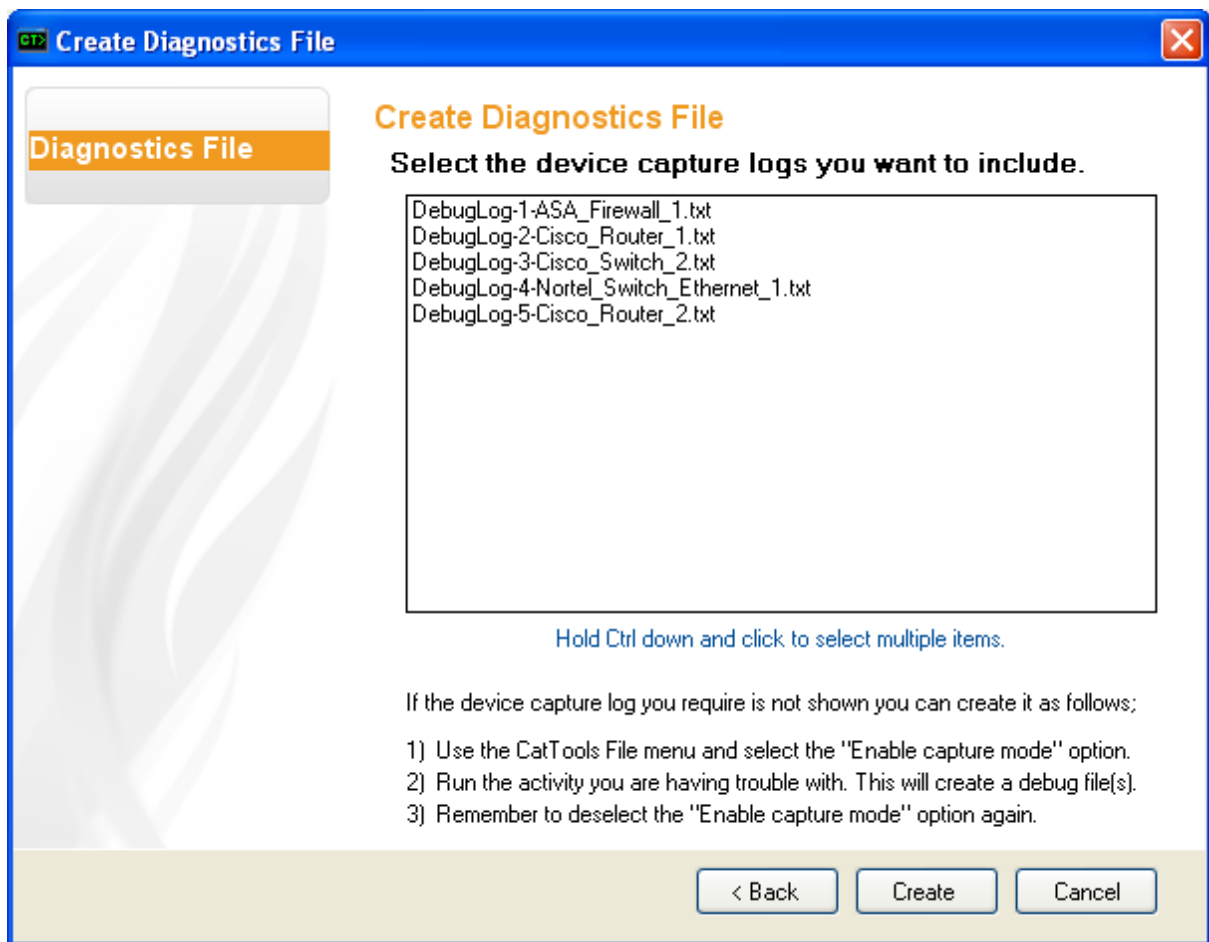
CT> Create Diagnostics File

Diagnostics File

Create Diagnostics File

Select the device capture logs you want to include.

DebugLog-1-ASA_Firewall_1.txt
DebugLog-2-Cisco_Router_1.txt
DebugLog-3-Cisco_Switch_2.txt
DebugLog-4-Nortel_Switch_Ethernet_1.txt
DebugLog-5-Cisco_Router_2.txt

Hold Ctrl down and click to select multiple items.

If the device capture log you require is not shown you can create it as follows;

1) Use the CatTools File menu and select the "Enable capture mode" option.
2) Run the activity you are having trouble with. This will create a debug file(s).
3) Remember to deselect the "Enable capture mode" option again.

< Back
Create
Cancel